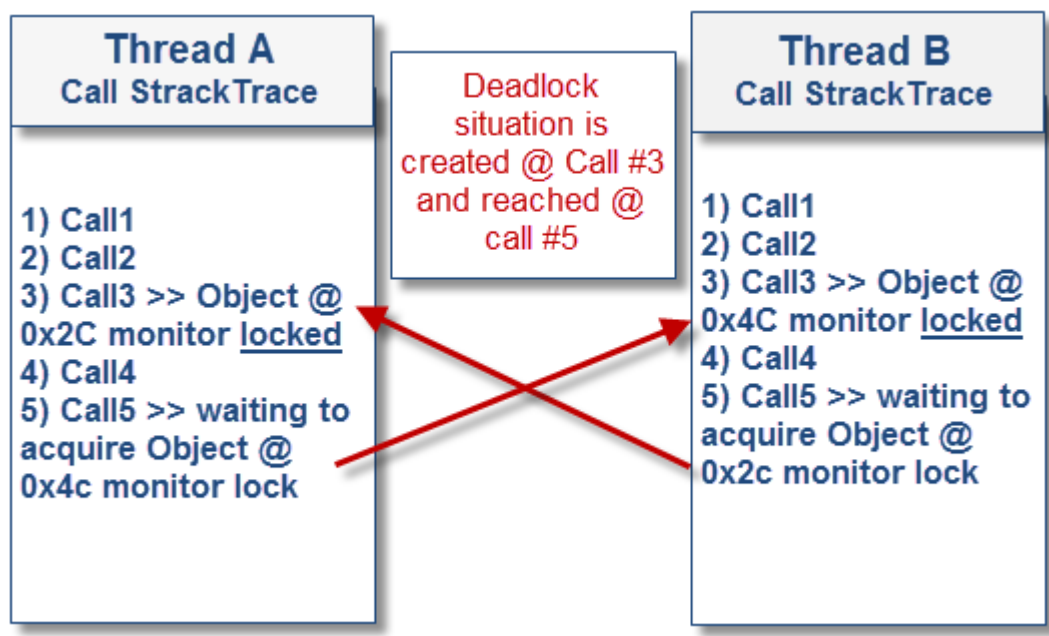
Thread A
Call StrackTrace

1) Call1
2) Call2
3) Call3 >> Object @ 0x2C monitor locked
4) Call4
5) Call5 >> waiting to acquire Object @ 0x4c monitor lock

Deadlock situation is created @ Call #3 and reached @ call #5

Thread B
Call StrackTrace

1) Call1
2) Call2
3) Call3 >> Object @ 0x4C monitor locked
4) Call4
5) Call5 >> waiting to acquire Object @ 0x2c monitor lock